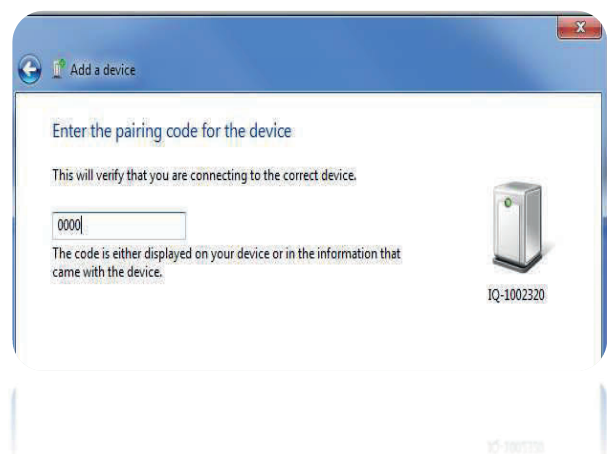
Add a device

Enter the pairing code for the device

This will verify that you are connecting to the correct device.

0000

The code is either displayed on your device or in the information that came with the device.

IQ-1002320